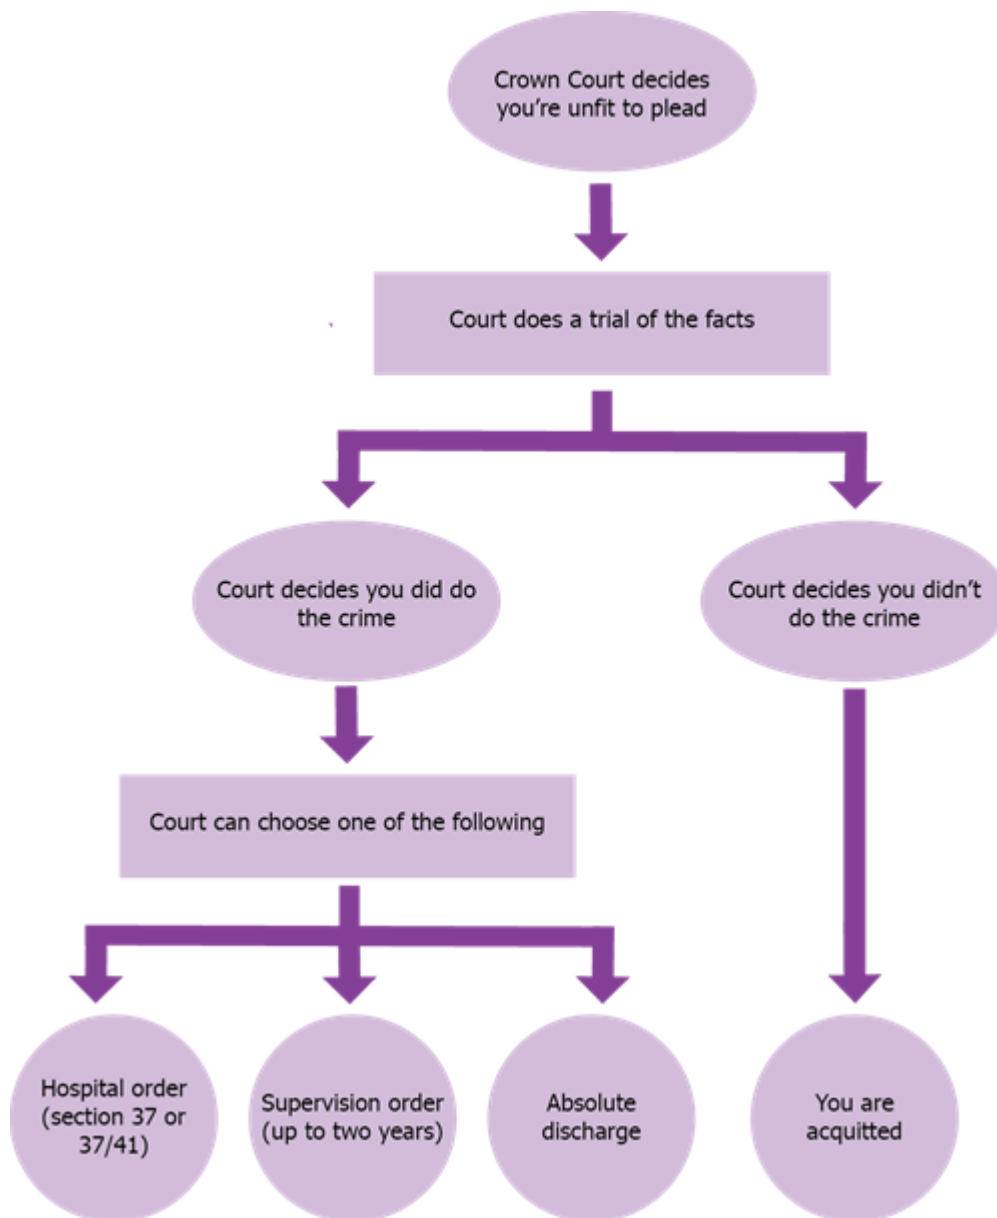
Crown Court decides you're unfit to plead

Court does a trial of the facts

Court decides you did do the crime

Court decides you didn't do the crime

Court can choose one of the following

Hospital order (section 37 or 37/41)

Supervision order (up to two years)

Absolute discharge

You are acquitted